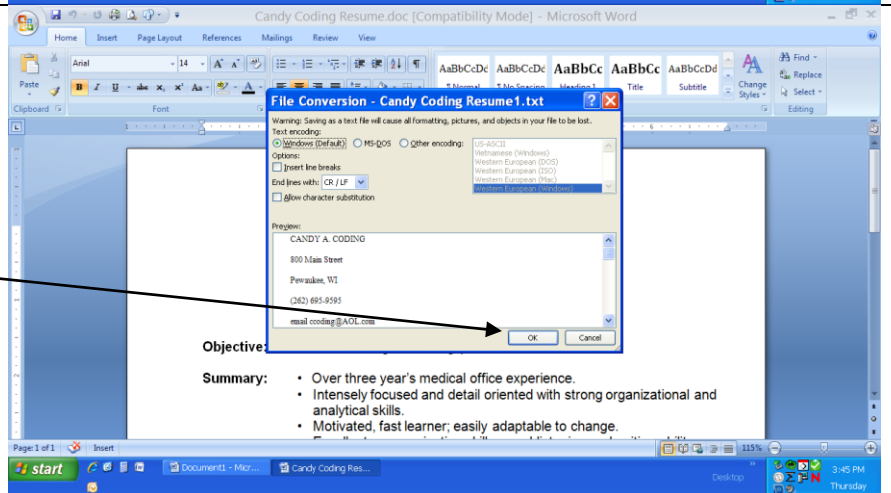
Candy Coding Resume.doc [Compatibility Mode] - Microsoft Word

Home Insert Page Layout References Mailings Review View

Paste
Clipboard
Arial 14
Font
AaBbCcDc AaBbCcDc AaBbCc AaBbCc AaBbCcDd
¶ Normal ¶ No Spacing Heading 1 Title Subtitle
Change Styles
Find
Replace
Select
Editing

File Conversion - Candy Coding Resume1.txt

Warning: Saving as a text file will cause all formatting, pictures, and objects in your file to be lost.
Text encoding:
Windows (Default) MS-DOS Other encoding:
US-ASCII
Vietnamese (Windows)
Western European (DOS)
Western European (ISO)
Western European (Mac)
Western European (Windows)
Options:
Insert line breaks
End lines with: CR / LF
Allow character substitution

Preview:
CANDY A. CODING
800 Main Street
Pewaukee, WI
(262) 695-9595
email ccoding@AOL.com

OK Cancel

Objective:

Summary: • Over three year's medical office experience.
• Intensely focused and detail oriented with strong organizational and analytical skills.
• Motivated, fast learner; easily adaptable to change.
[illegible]

Page: 1 of 1 Insert 115%

start Document1 - Micr... Candy Coding Res... Desktop 3:45 PM Thursday